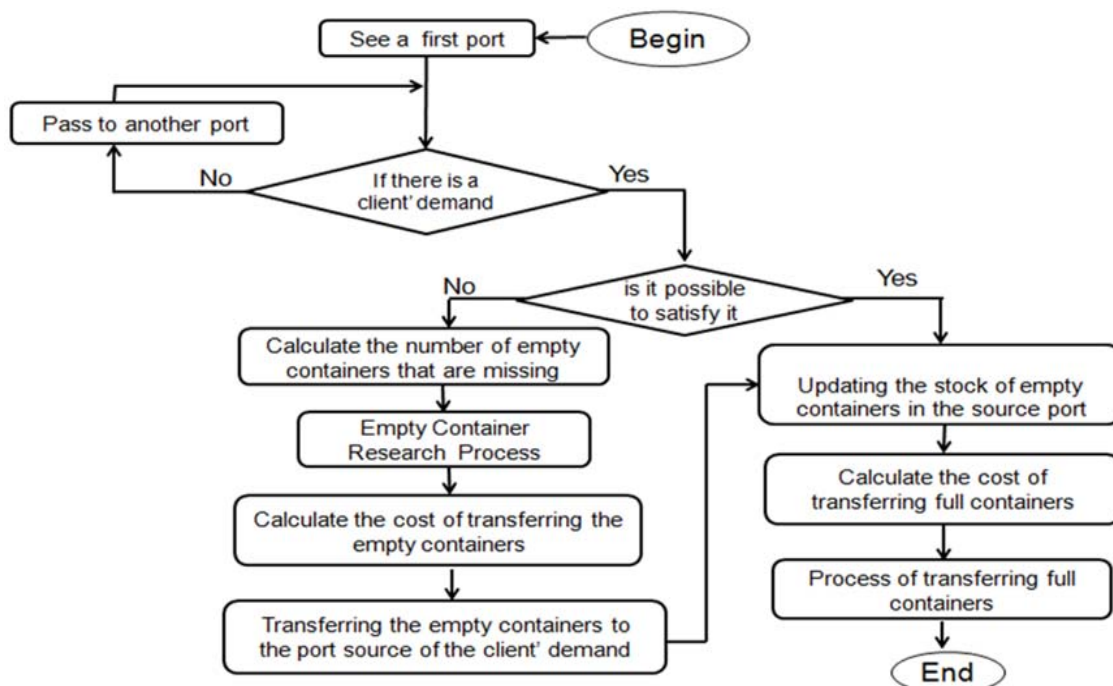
Begin

See a first port

Pass to another port

No

If there is a client' demand

Yes

No

is it possible to satisfy it

Yes

Calculate the number of empty containers that are missing

Empty Container Research Process

Calculate the cost of transferring the empty containers

Transferring the empty containers to the port source of the client' demand

Updating the stock of empty containers in the source port

Calculate the cost of transferring full containers

Process of transferring full containers

End